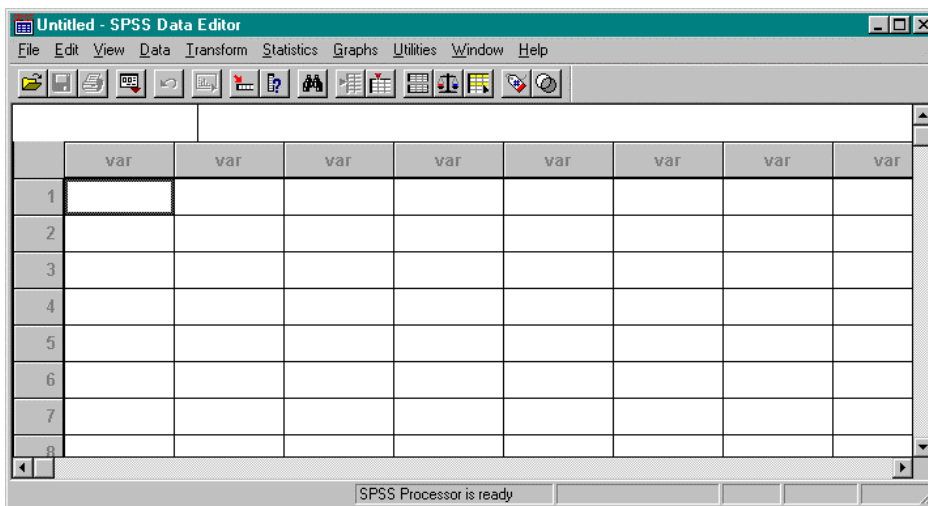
Untitled - SPSS Data Editor

File Edit View Data Transform Statistics Graphs Utilities Window Help

|   | var | var | var | var | var | var | var | var |
|---|---|---|---|---|---|---|---|---|
| 1 |  |  |  |  |  |  |  |  |
| 2 |  |  |  |  |  |  |  |  |
| 3 |  |  |  |  |  |  |  |  |
| 4 |  |  |  |  |  |  |  |  |
| 5 |  |  |  |  |  |  |  |  |
| 6 |  |  |  |  |  |  |  |  |
| 7 |  |  |  |  |  |  |  |  |
| 8 |  |  |  |  |  |  |  |  |

SPSS Processor is ready